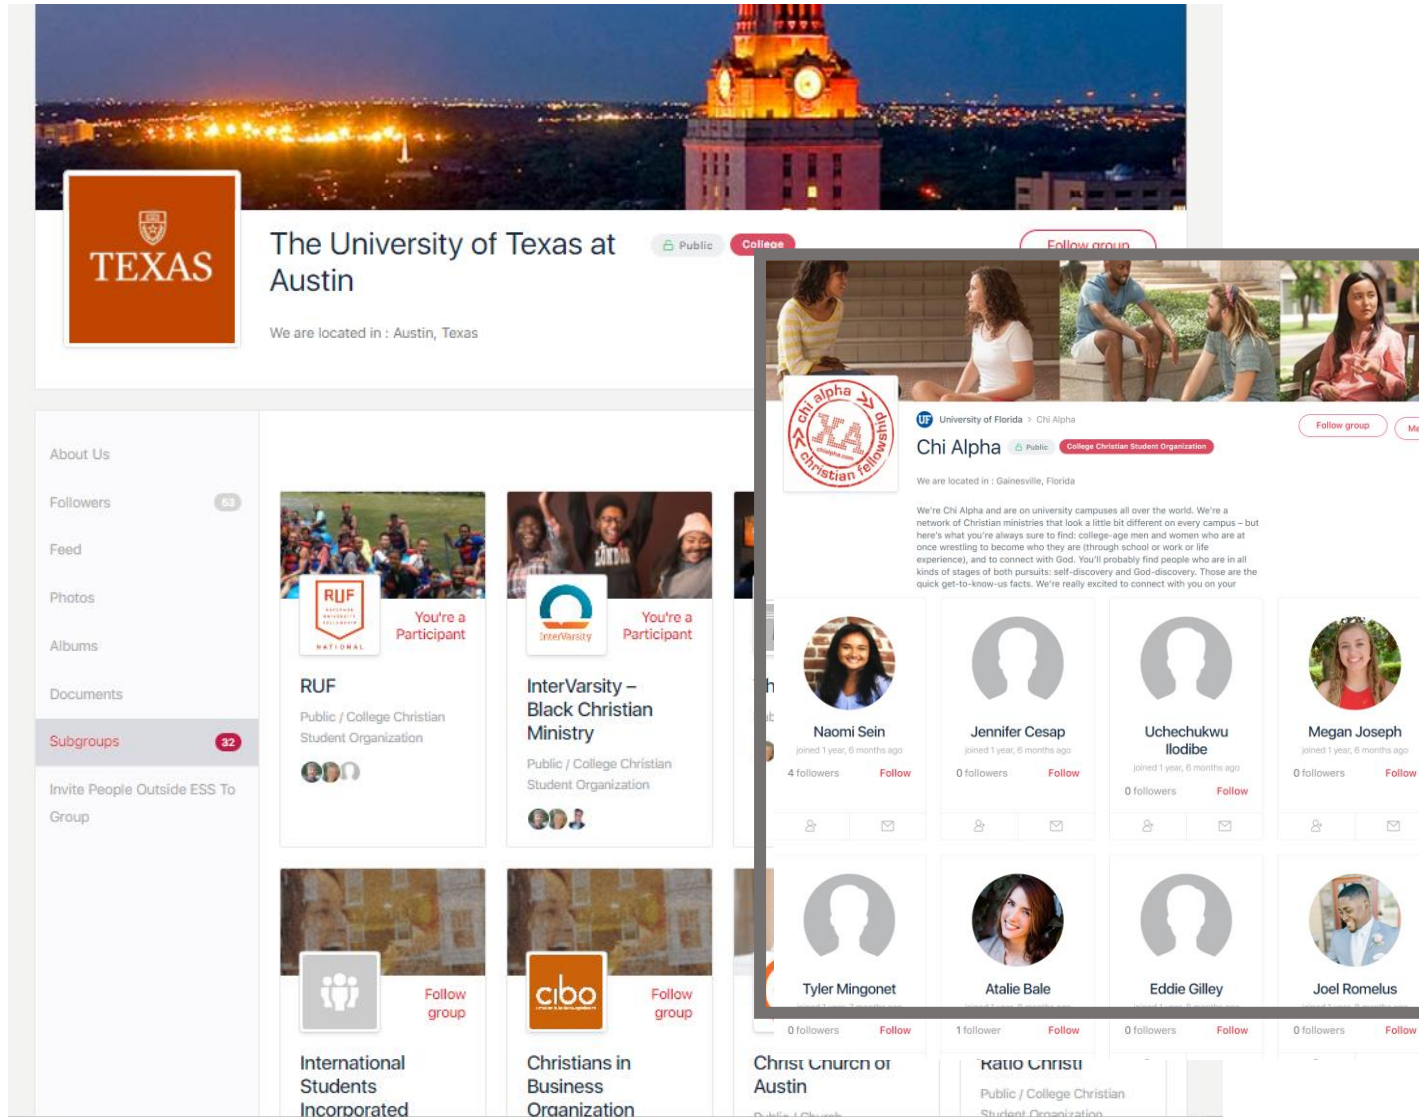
TEXAS

The University of Texas at Austin

Public College Follow group

We are located in : Austin, Texas

About Us
Followers 63
Feed
Photos
Albums
Documents
Subgroups 32
Invite People Outside ESS To Group

RUF NATIONAL
You're a Participant
RUF
Public / College Christian Student Organization

InterVarsity
You're a Participant
InterVarsity – Black Christian Ministry
Public / College Christian Student Organization

Follow group
International Students Incorporated

cibo
Follow group
Christians in Business Organization

Christ Church of Austin
Public / Church

Ratio Christi
Public / College Christian Student Organization

chi alpha christian fellowship XA

University of Florida > Chi Alpha

Chi Alpha Public College Christian Student Organization

Follow group

We are located in : Gainesville, Florida

We're Chi Alpha and are on university campuses all over the world. We're a network of Christian ministries that look a little bit different on every campus – but here's what you're always sure to find: college-age men and women who are at once wrestling to become who they are (through school or work or life experience), and to connect with God. You'll probably find people who are in all kinds of stages of both pursuits: self-discovery and God-discovery. Those are the quick get-to-know-us facts. We're really excited to connect with you on your

Naomi Sein
joined 1 year, 6 months ago
4 followers Follow

Jennifer Cesap
joined 1 year, 6 months ago
0 followers Follow

Uchechukwu Ilodibe
joined 1 year, 6 months ago
0 followers Follow

Megan Joseph
joined 1 year, 6 months ago
0 followers Follow

Tyler Mingonet
0 followers Follow

Atalie Bale
1 follower Follow

Eddie Gilley
0 followers Follow

Joel Romelus
0 followers Follow